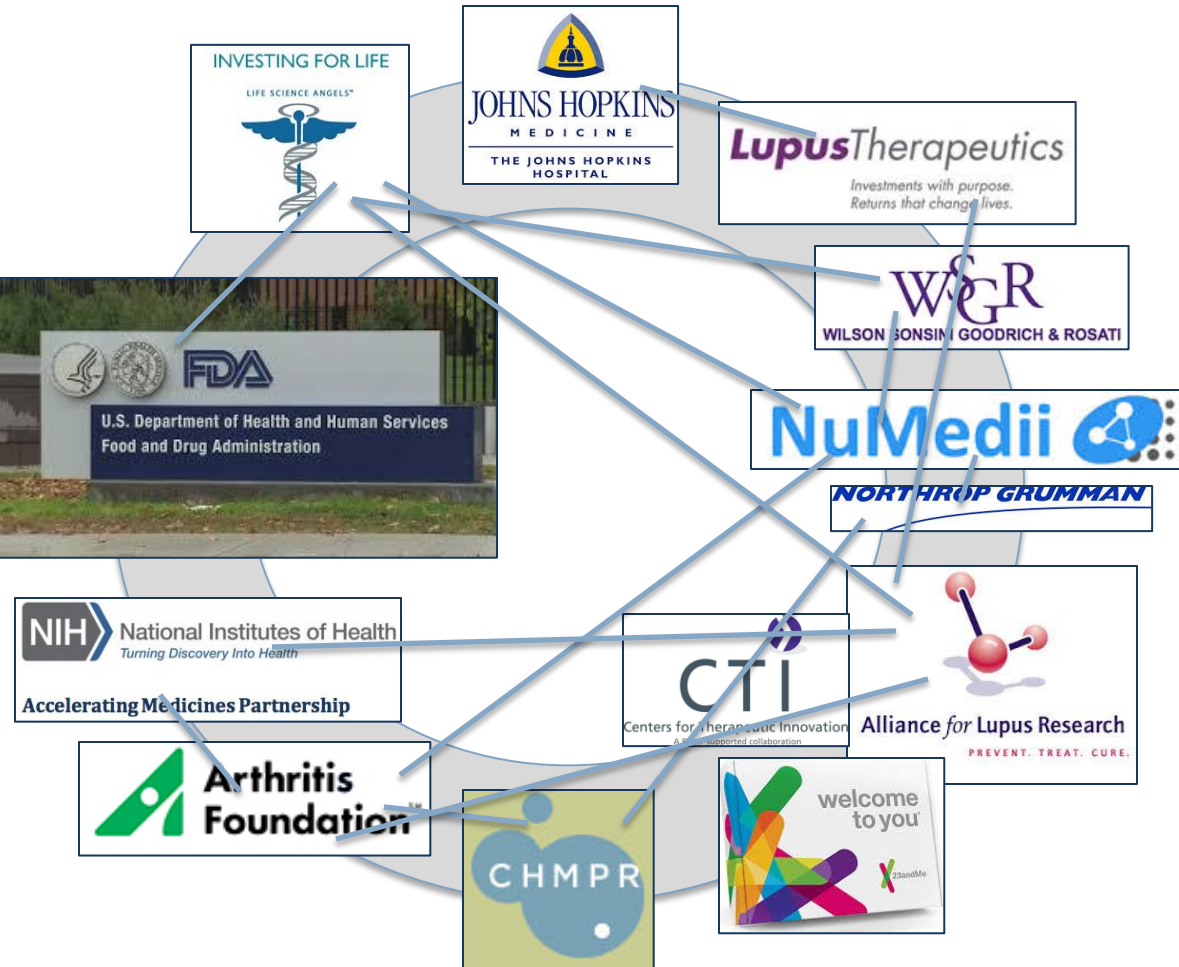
INVESTING FOR LIFE
LIFE SCIENCE ANGELS™

JOHNS HOPKINS
MEDICINE
THE JOHNS HOPKINS HOSPITAL

LupusTherapeutics
Investments with purpose. Returns that change lives.

WSGR
WILSON SONSINI GOODRICH & ROSATI

FDA
U.S. Department of Health and Human Services
Food and Drug Administration

NuMedii

NORTHROP GRUMMAN

NIH National Institutes of Health
Turning Discovery Into Health
Accelerating Medicines Partnership

CTI
Centers for Therapeutic Innovation
A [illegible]-supported collaboration

Alliance for Lupus Research
PREVENT. TREAT. CURE.

Arthritis Foundation

CHMPR

welcome to you
23andMe